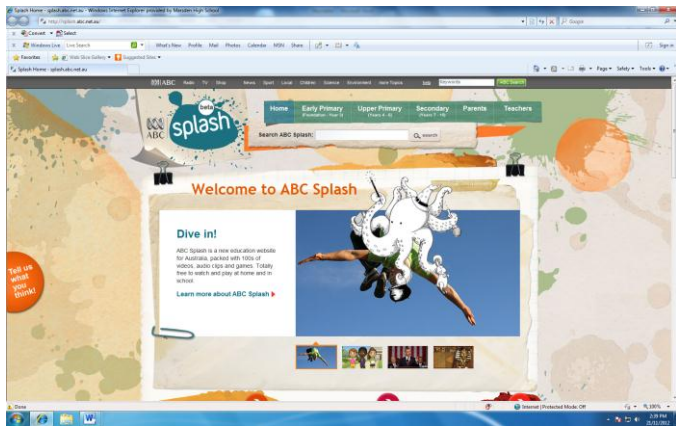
Splash Home - splash.abc.net.au - Windows Internet Explorer provided by Marsden High School

http://splash.abc.net.au/

Google

Convert Select

Windows Live Live Search What's New Profile Mail Photos Calendar MSN Share Sign in

Favorites Web Slice Gallery Suggested Sites

Splash Home - splash.abc.net.au

Page Safety Tools

ABC Radio TV Shop News Sport Local Children Science Environment more Topics

ABC splash beta

Home

Early Primary
(Foundation - Year 3)

Upper Primary
(Years 4 - 6)

Secondary
(Years 7 - 10)

Parents

Teachers

Search ABC Splash: search

Welcome to ABC Splash

Dive in!

ABC Splash is a new education website for Australia, packed with 100s of videos, audio clips and games. Totally free to watch and play at home and in school.

Learn more about ABC Splash

Tell us what you think!

Done

Internet | Protected Mode: Off

100%

2:39 PM
21/11/2012